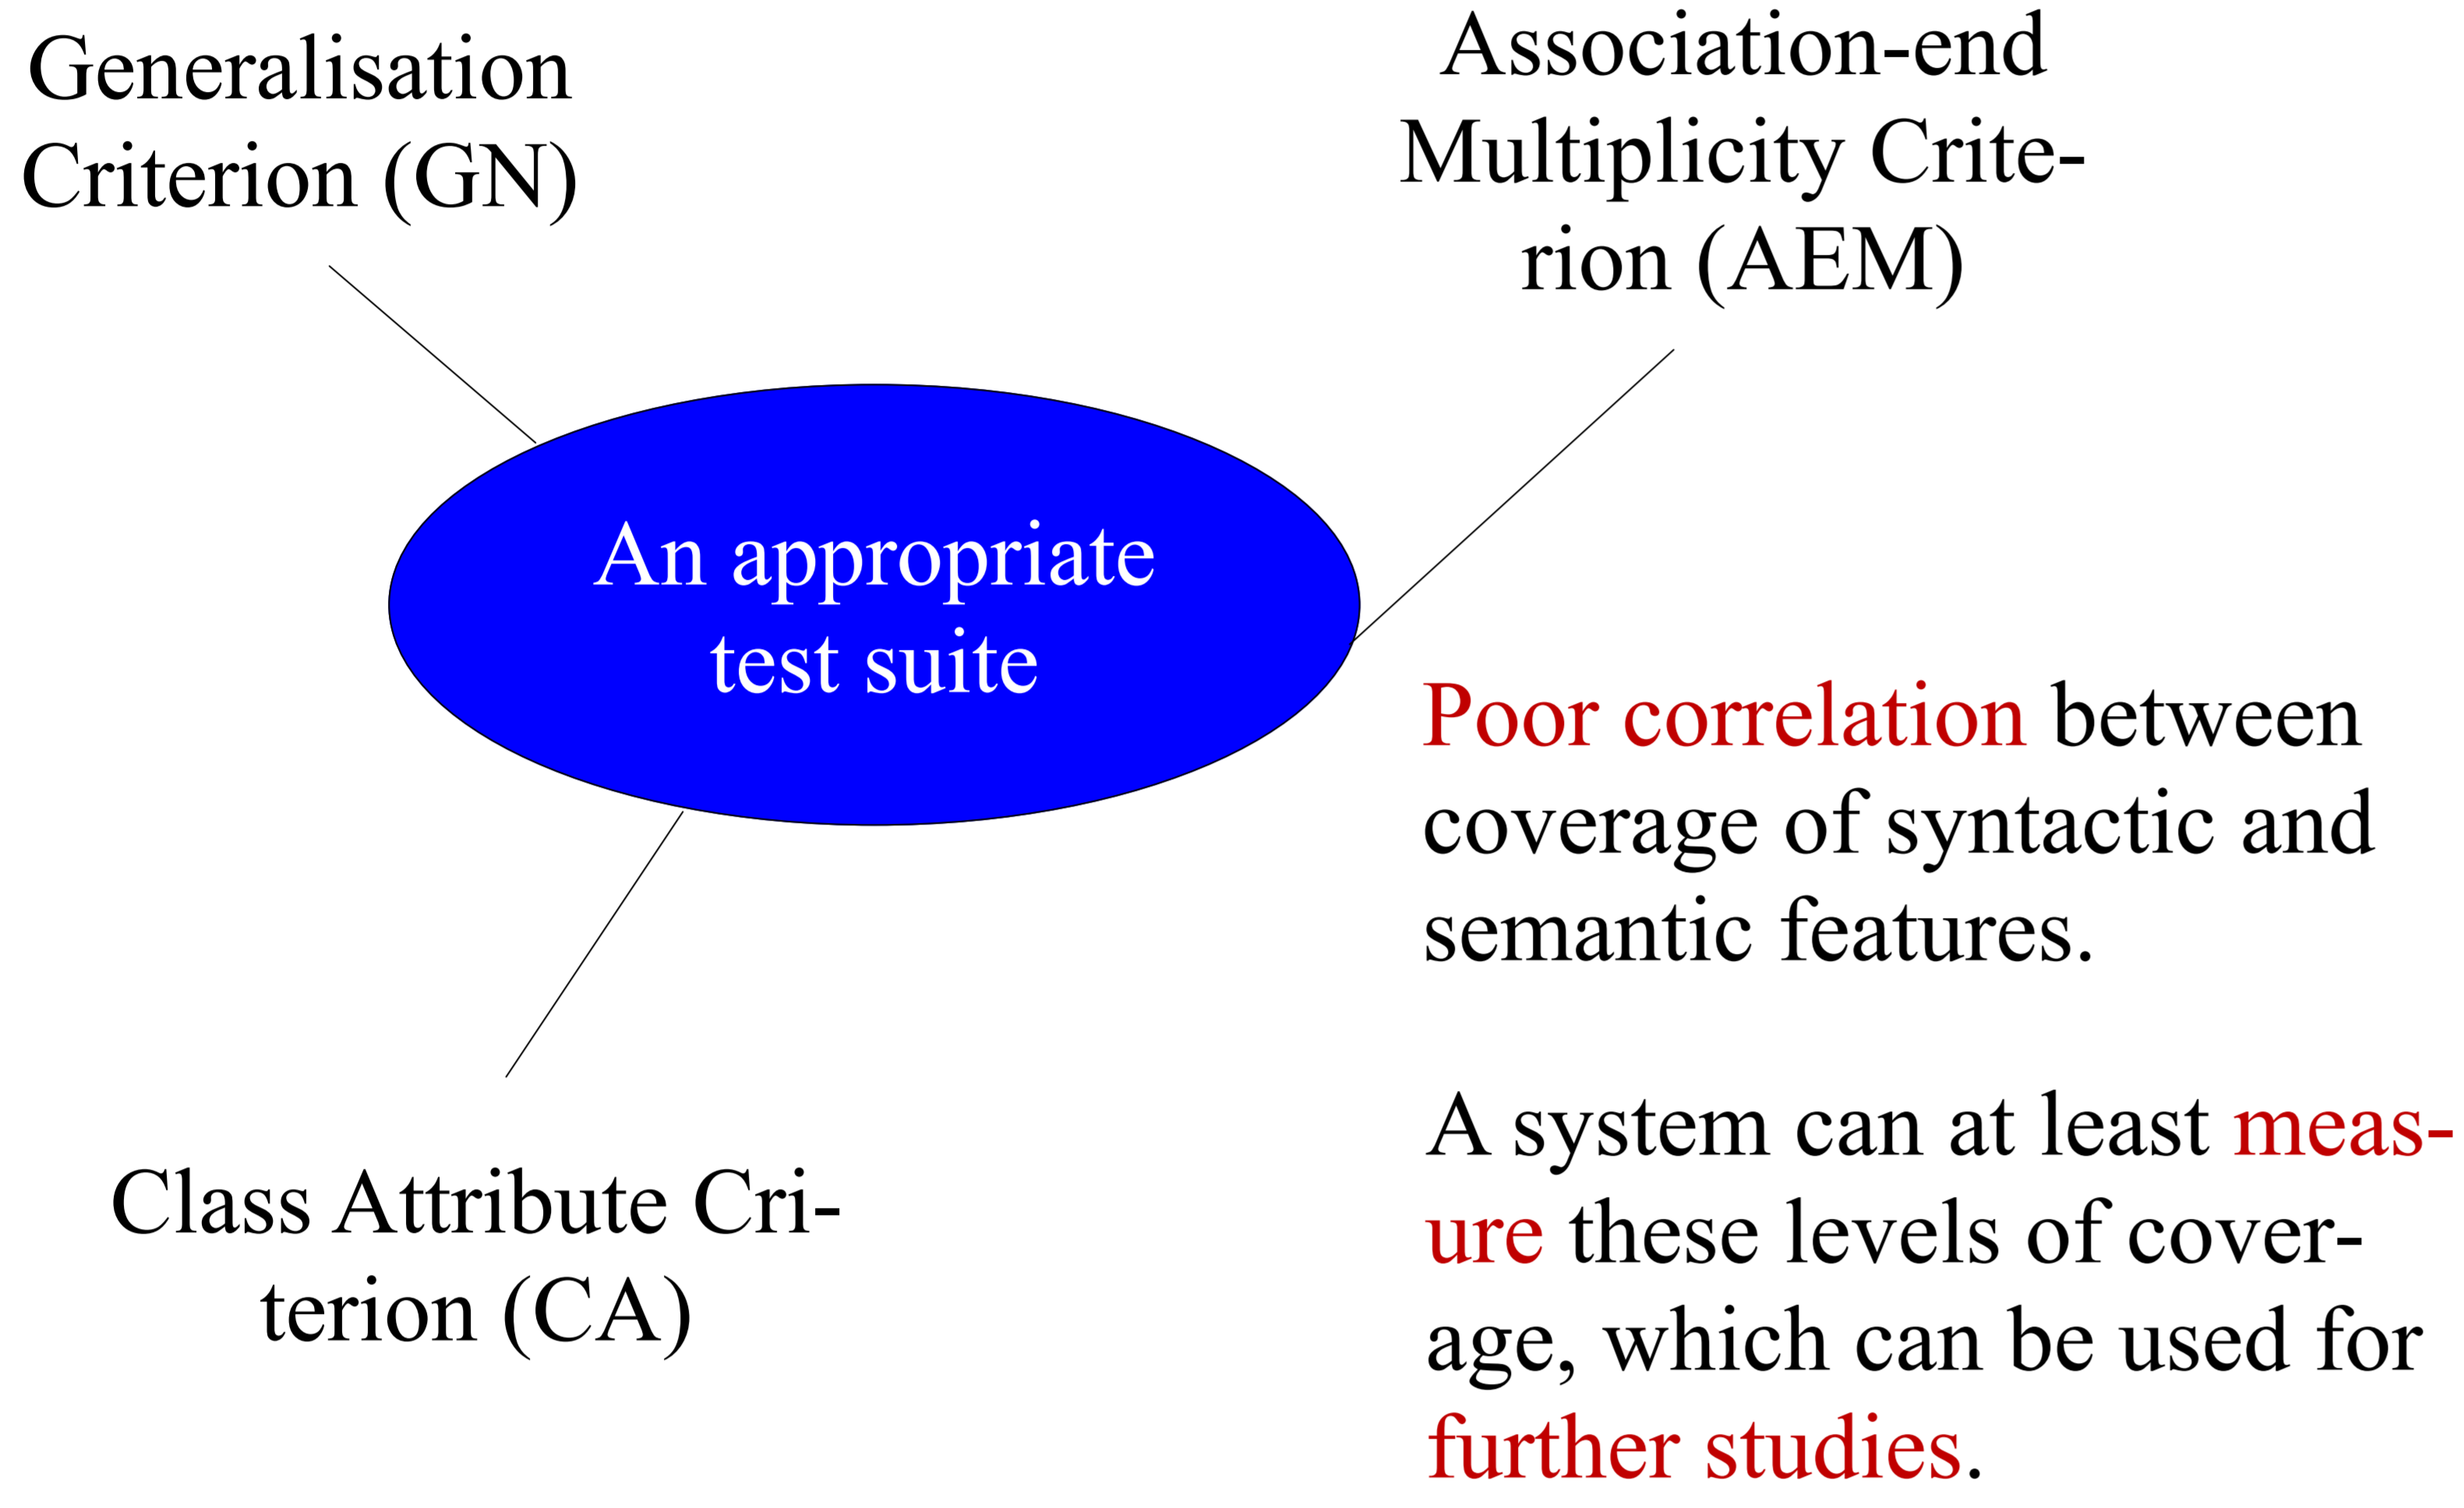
Generalisation Criterion (GN)

Association-end Multiplicity Criterion (AEM)

An appropriate test suite

Poor correlation between coverage of syntactic and semantic features.

Class Attribute Criterion (CA)

A system can at least measure these levels of coverage, which can be used for further studies.